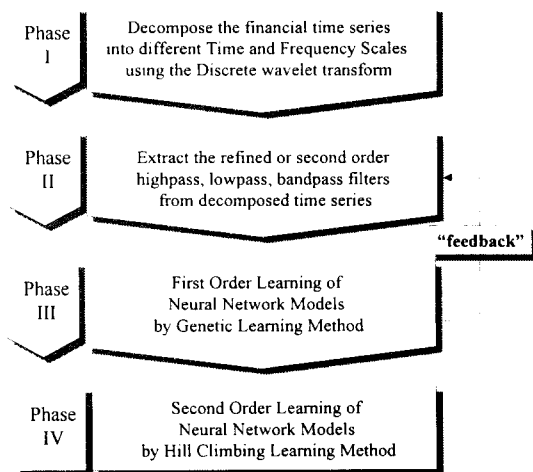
Phase I

Decompose the financial time series into different Time and Frequency Scales using the Discrete wavelet transform

Phase II

Extract the refined or second order highpass, lowpass, bandpass filters from decomposed time series

"feedback"

Phase III

First Order Learning of Neural Network Models by Genetic Learning Method

Phase IV

Second Order Learning of Neural Network Models by Hill Climbing Learning Method